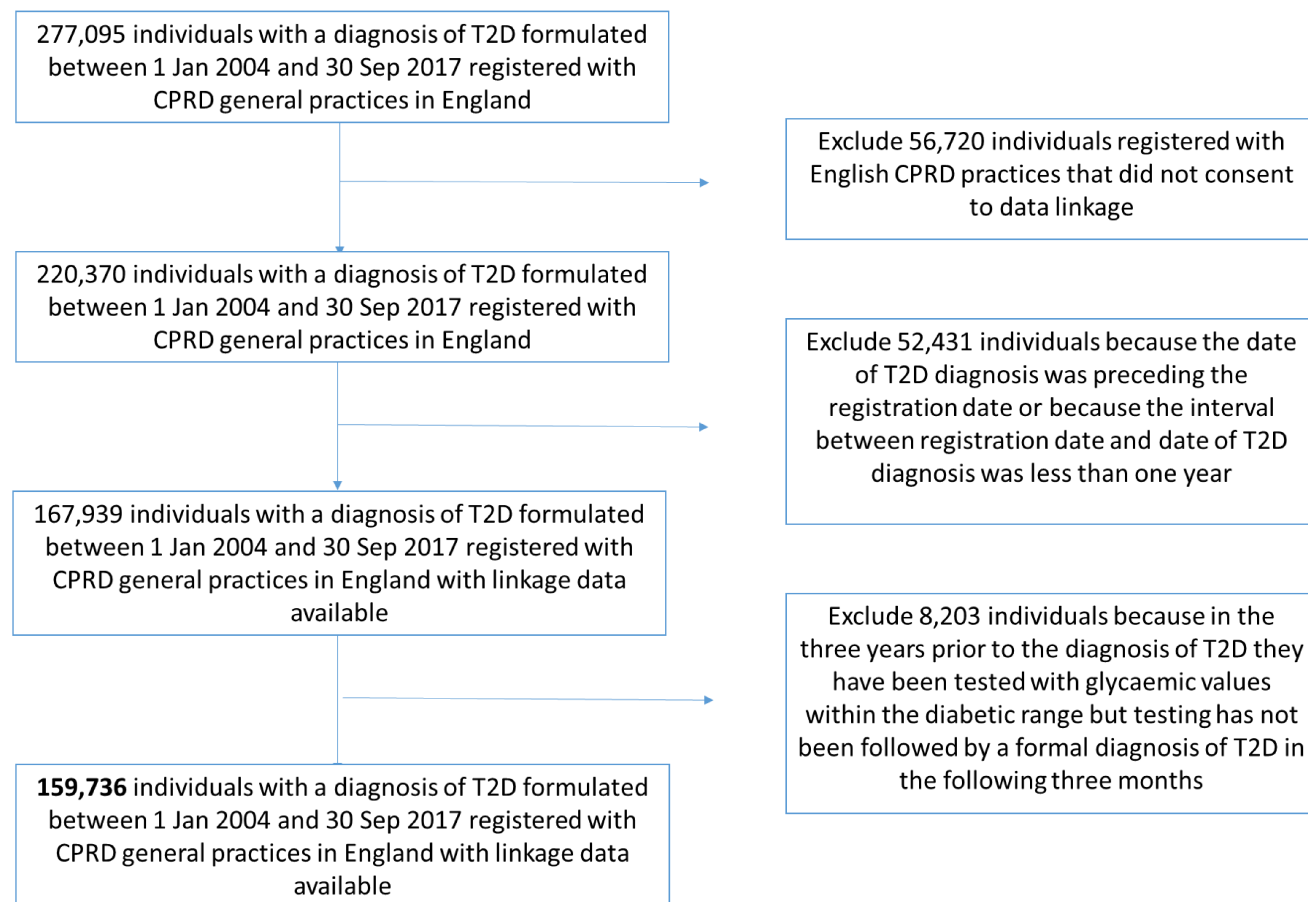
277,095 individuals with a diagnosis of T2D formulated between 1 Jan 2004 and 30 Sep 2017 registered with CPRD general practices in England

Exclude 56,720 individuals registered with English CPRD practices that did not consent to data linkage

220,370 individuals with a diagnosis of T2D formulated between 1 Jan 2004 and 30 Sep 2017 registered with CPRD general practices in England

Exclude 52,431 individuals because the date of T2D diagnosis was preceding the registration date or because the interval between registration date and date of T2D diagnosis was less than one year

167,939 individuals with a diagnosis of T2D formulated between 1 Jan 2004 and 30 Sep 2017 registered with CPRD general practices in England with linkage data available

Exclude 8,203 individuals because in the three years prior to the diagnosis of T2D they have been tested with glycaemic values within the diabetic range but testing has not been followed by a formal diagnosis of T2D in the following three months

**159,736** individuals with a diagnosis of T2D formulated between 1 Jan 2004 and 30 Sep 2017 registered with CPRD general practices in England with linkage data available